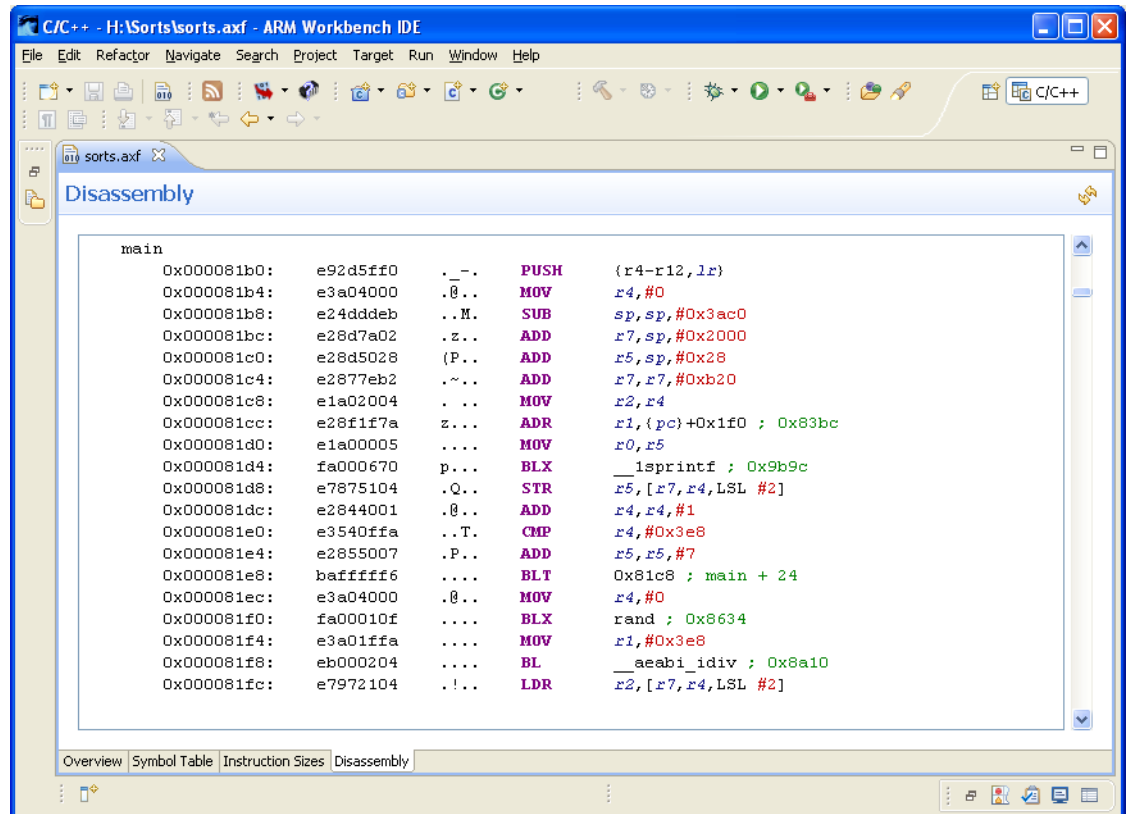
C/C++ - H:\Sorts\sorts.axf - ARM Workbench IDE

File Edit Refactor Navigate Search Project Target Run Window Help

C/C++

sorts.axf

Disassembly

main

| | | | | |
|---|---|---|---|---|
| 0x000081b0: | e92d5ff0 | ._-. | PUSH | {r4-r12,lr} |
| 0x000081b4: | e3a04000 | .@.. | MOV | r4,#0 |
| 0x000081b8: | e24dddeb | ..M. | SUB | sp,sp,#0x3ac0 |
| 0x000081bc: | e28d7a02 | .z.. | ADD | r7,sp,#0x2000 |
| 0x000081c0: | e28d5028 | (P.. | ADD | r5,sp,#0x28 |
| 0x000081c4: | e2877eb2 | .~.. | ADD | r7,r7,#0xb20 |
| 0x000081c8: | e1a02004 | . . .. | MOV | r2,r4 |
| 0x000081cc: | e28f1f7a | z... | ADR | r1,{pc}+0x1f0 ; 0x83bc |
| 0x000081d0: | e1a00005 | .... | MOV | r0,r5 |
| 0x000081d4: | fa000670 | p... | BLX | __1sprintf ; 0x9b9c |
| 0x000081d8: | e7875104 | .Q.. | STR | r5,[r7,r4,LSL #2] |
| 0x000081dc: | e2844001 | .@.. | ADD | r4,r4,#1 |
| 0x000081e0: | e3540ffa | ..T. | CMP | r4,#0x3e8 |
| 0x000081e4: | e2855007 | .P.. | ADD | r5,r5,#7 |
| 0x000081e8: | baffffff6 | .... | BLT | 0x81c8 ; main + 24 |
| 0x000081ec: | e3a04000 | .@.. | MOV | r4,#0 |
| 0x000081f0: | fa00010f | .... | BLX | rand ; 0x8634 |
| 0x000081f4: | e3a01ffa | .... | MOV | r1,#0x3e8 |
| 0x000081f8: | eb000204 | .... | BL | __aeabi_idiv ; 0x8a10 |
| 0x000081fc: | e7972104 | .!.. | LDR | r2,[r7,r4,LSL #2] |

Overview | Symbol Table | Instruction Sizes | Disassembly